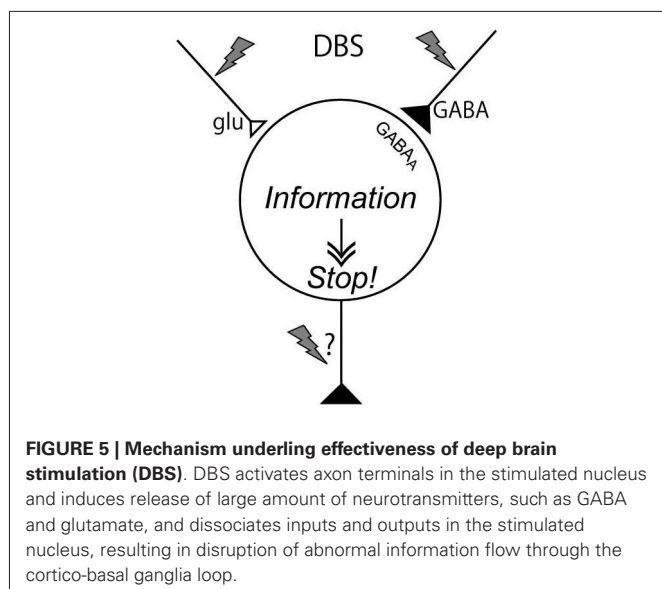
DBS

glu

GABA

$GABA_A$

Information

Stop!

?

**FIGURE 5 | Mechanism underling effectiveness of deep brain stimulation (DBS)**. DBS activates axon terminals in the stimulated nucleus and induces release of large amount of neurotransmitters, such as GABA and glutamate, and dissociates inputs and outputs in the stimulated nucleus, resulting in disruption of abnormal information flow through the cortico-basal ganglia loop.